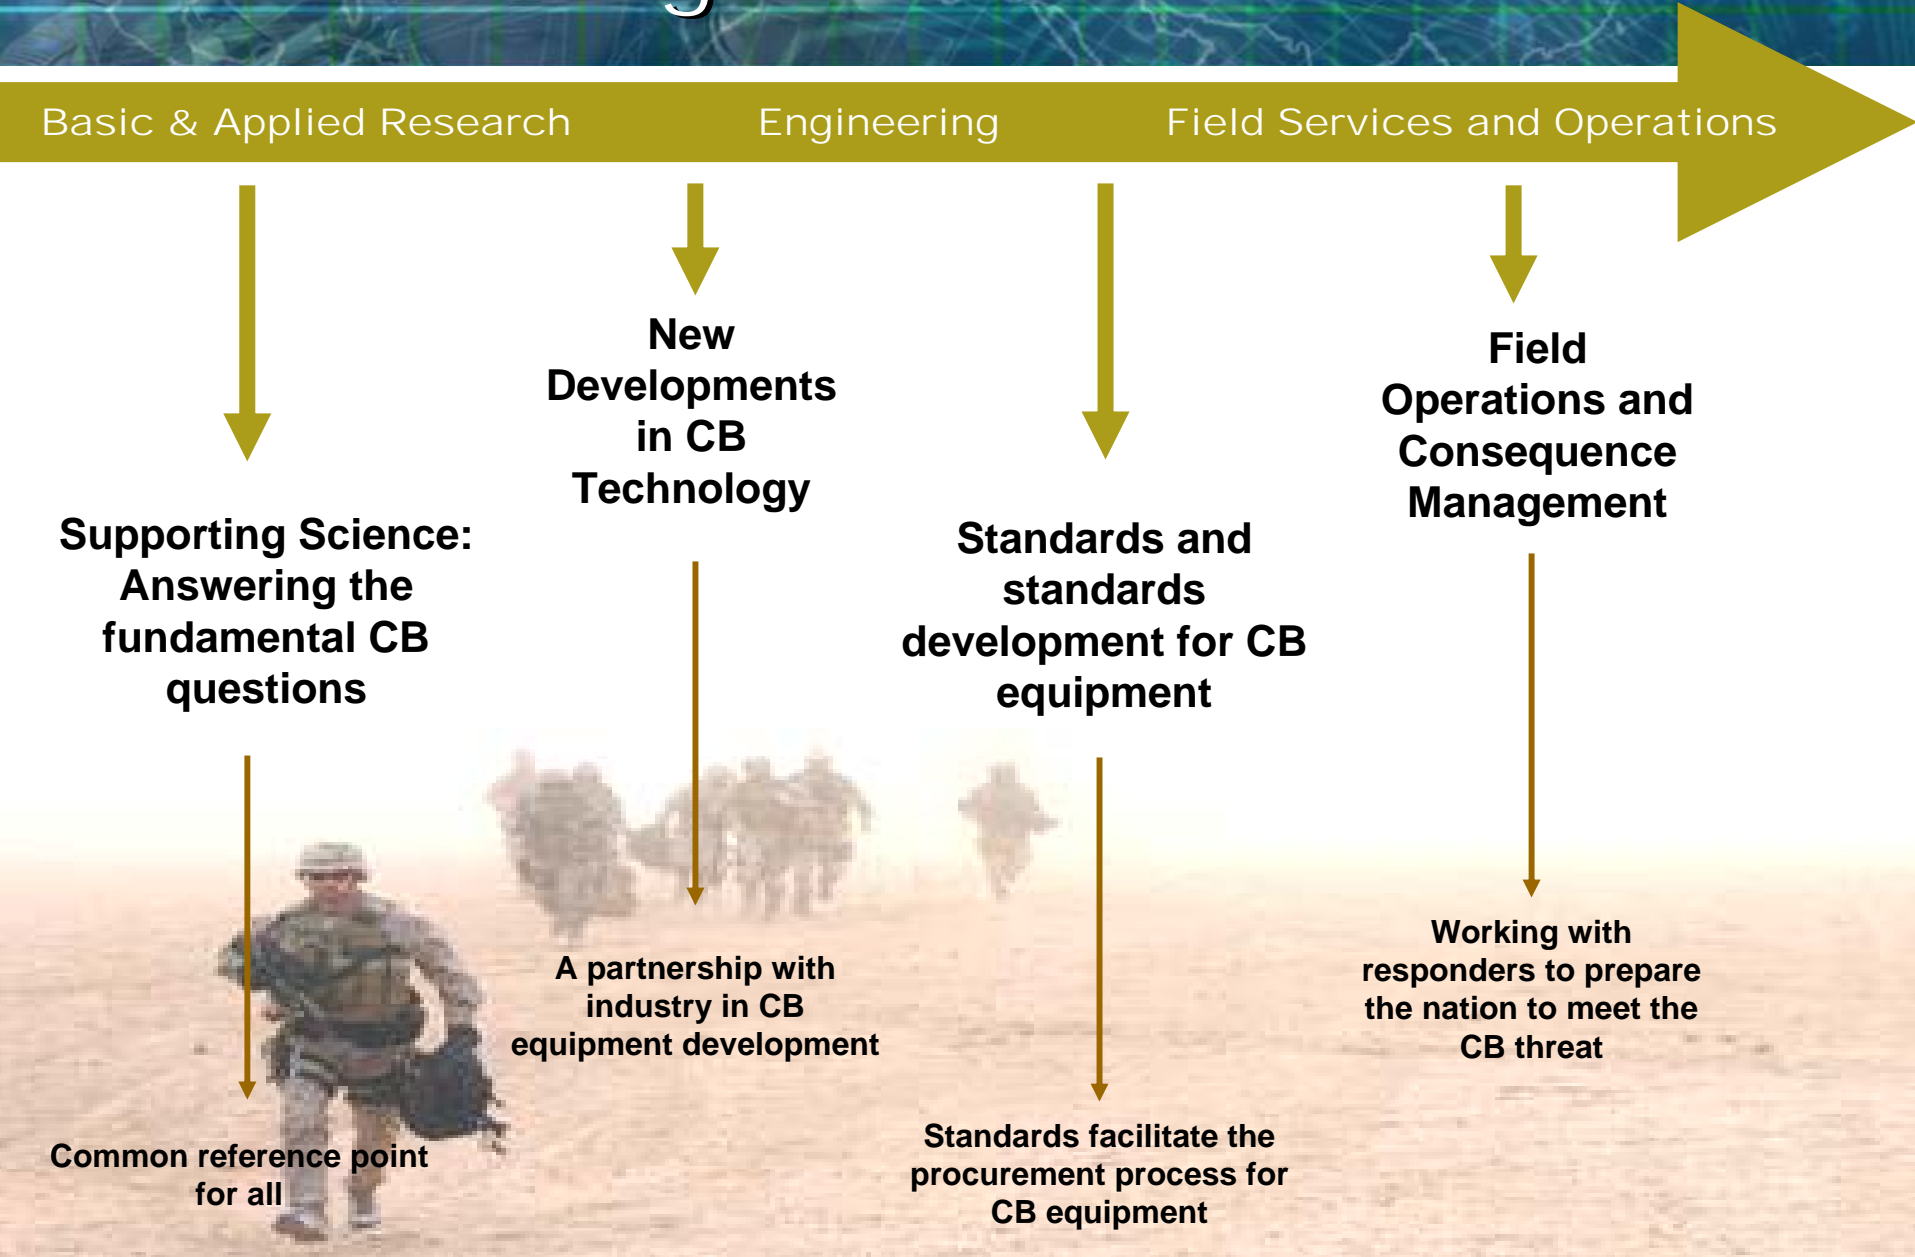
Basic & Applied Research Engineering Field Services and Operations

Supporting Science: Answering the fundamental CB questions

Common reference point for all

New Developments in CB Technology

A partnership with industry in CB equipment development

Standards and standards development for CB equipment

Standards facilitate the procurement process for CB equipment

Field Operations and Consequence Management

Working with responders to prepare the nation to meet the CB threat